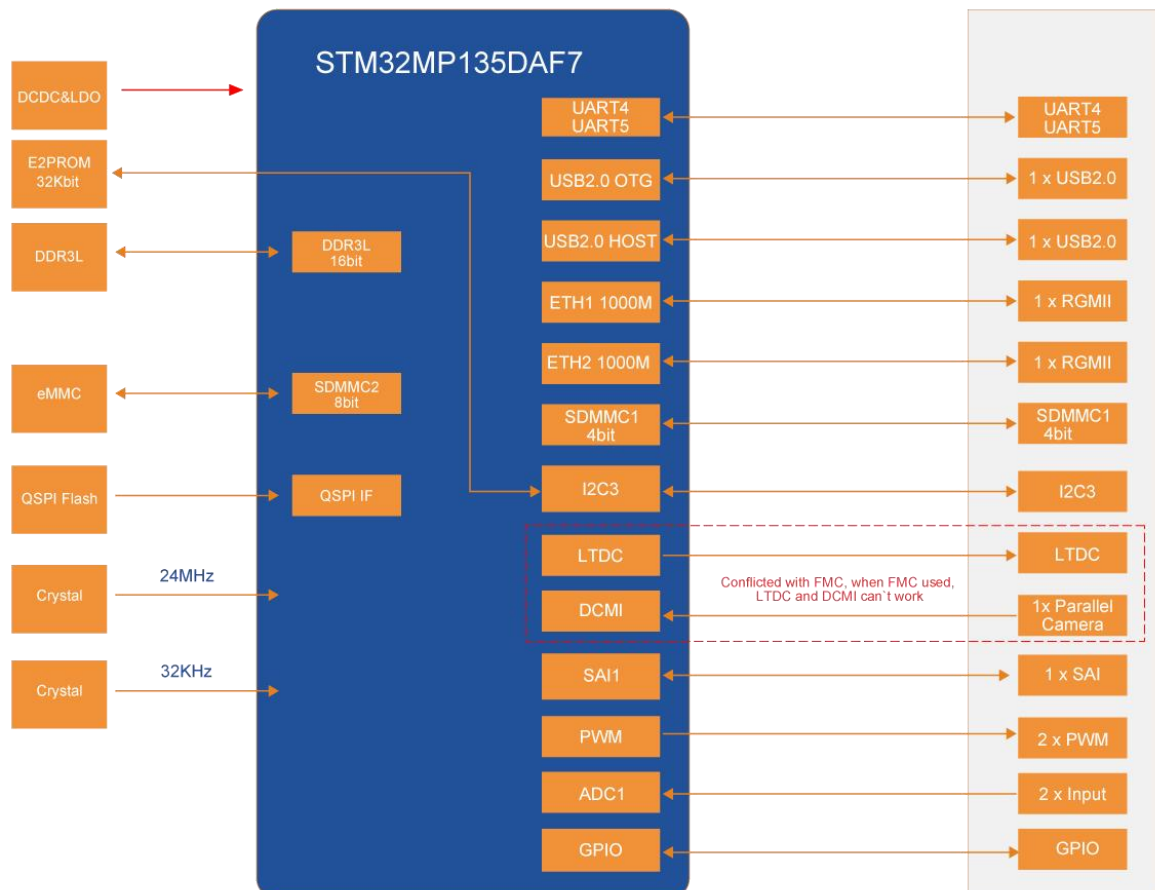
STM32MP135DAF7

DCDC&LDO

E2PROM
32Kbit

DDR3L

eMMC

QSPI Flash

Crystal

24MHz

Crystal

32KHz

DDR3L
16bit

SDMMC2
8bit

QSPI IF

UART4
UART5

USB2.0 OTG

USB2.0 HOST

ETH1 1000M

ETH2 1000M

SDMMC1
4bit

I2C3

LTDC

DCMI

SAI1

PWM

ADC1

GPIO

Conflicted with FMC, when FMC used, LTDC and DCMI can`t work

UART4
UART5

1 x USB2.0

1 x USB2.0

1 x RGMII

1 x RGMII

SDMMC1
4bit

I2C3

LTDC

1x Parallel
Camera

1 x SAI

2 x PWM

2 x Input

GPIO